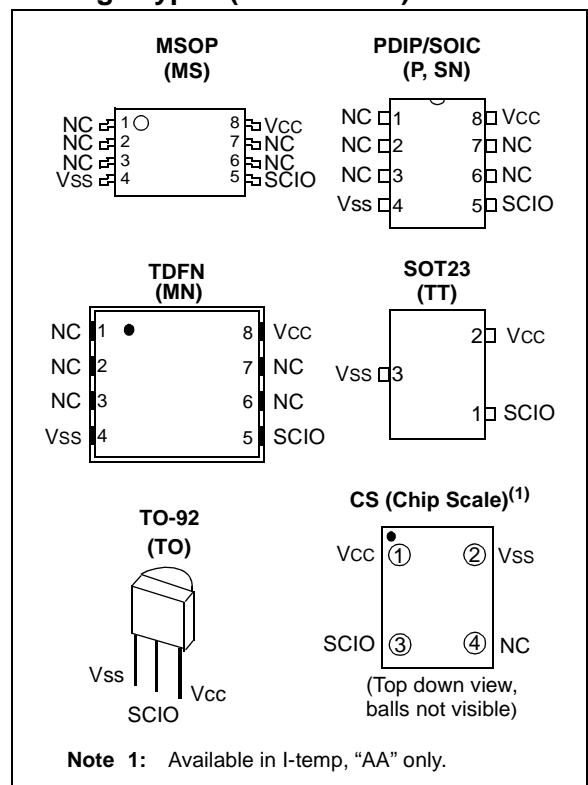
MSOP
(MS)

NC 1
NC 2
NC 3
VSS 4
8 VCC
7 NC
6 NC
5 SCIO

PDIP/SOIC
(P, SN)

NC 1
NC 2
NC 3
VSS 4
8 VCC
7 NC
6 NC
5 SCIO

TDFN
(MN)

NC 1
NC 2
NC 3
VSS 4
8 VCC
7 NC
6 NC
5 SCIO

SOT23
(TT)

2 VCC
VSS 3
1 SCIO

TO-92
(TO)

VSS
SCIO
VCC

CS (Chip Scale)$^{(1)}$

VCC ① ② VSS
SCIO ③ ④ NC

(Top down view, balls not visible)

Note 1: Available in I-temp, "AA" only.